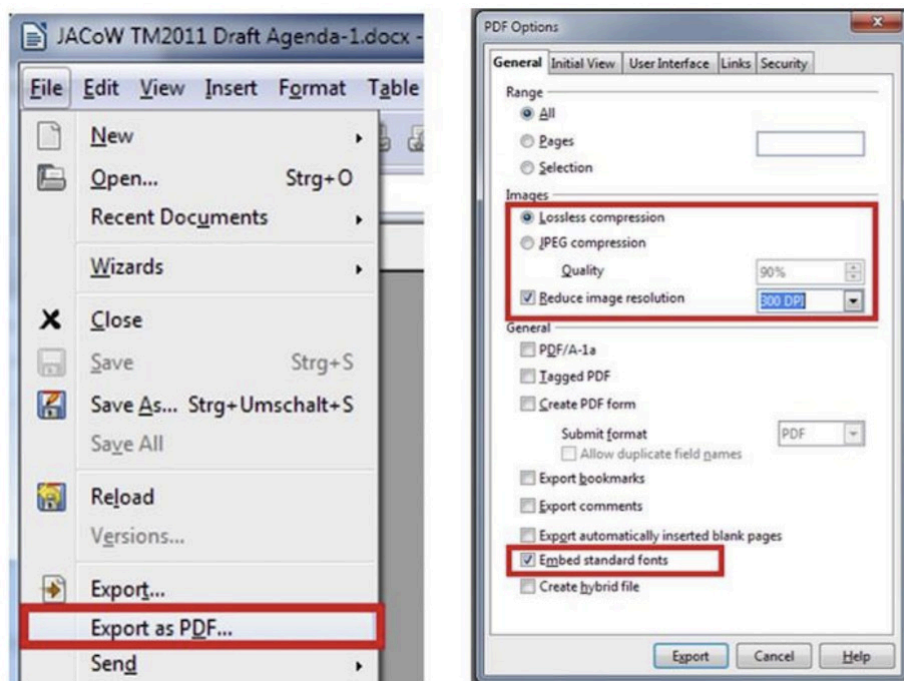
JACoW TM2011 Draft Agenda-1.docx -

File Edit View Insert Format Table

New
Open... Strg+O
Recent Documents
Wizards
Close
Save Strg+S
Save As... Strg+Umschalt+S
Save All
Reload
Versions...
Export...
Export as PDF...
Send

PDF Options

General | Initial View | User Interface | Links | Security

Range
All
Pages
Selection

Images
Lossless compression
JPEG compression
Quality 90%
Reduce image resolution 300 DPI

General
PDF/A-1a
Tagged PDF
Create PDF form
Submit format PDF
Allow duplicate field names
Export bookmarks
Export comments
Export automatically inserted blank pages
Embed standard fonts
Create hybrid file

Export | Cancel | Help